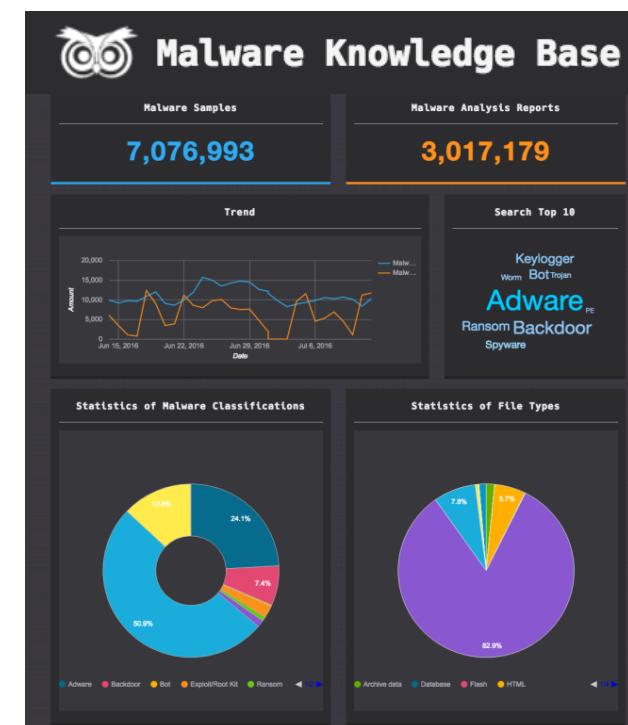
Malware Knowledge Base

Malware Samples

7,076,993

Malware Analysis Reports

3,017,179

Trend

20,000
15,000
10,000
5,000
0

Amount

Jun 15, 2016 Jun 22, 2016 Jun 29, 2016 Jul 6, 2016

Date

Malw...
Malw...

Search Top 10

Keylogger
Worm Bot Trojan
Adware PE
Ransom Backdoor
Spyware

Statistics of Malware Classifications

12.9%
24.1%
7.4%
50.9%

Adware Backdoor Bot Exploit/Root Kit Ransom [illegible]

Statistics of File Types

7.8%
5.7%
82.9%

Archive data Database Flash HTML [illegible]